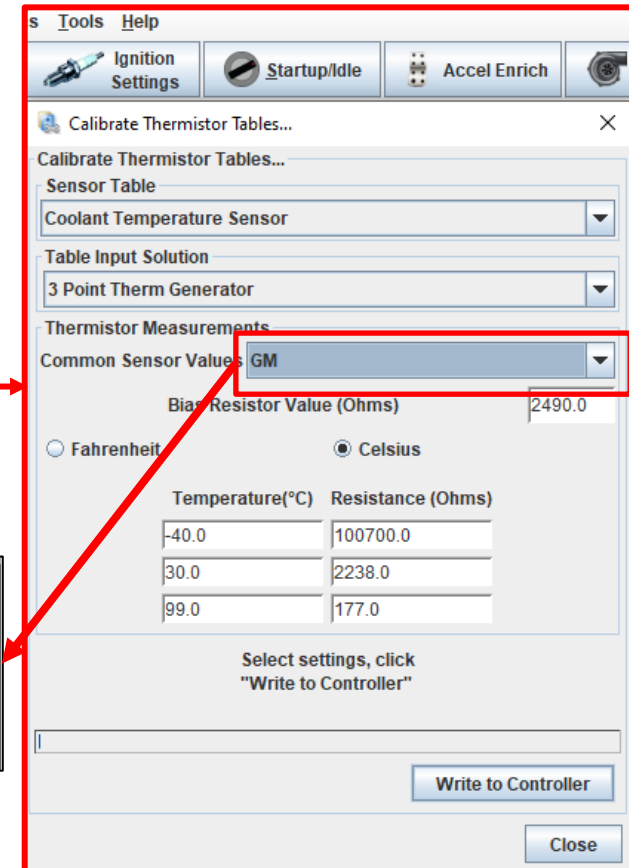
s Tools Help

Ignition Settings

Startup/Idle

Accel Enrich

Calibrate Thermistor Tables...

Calibrate Thermistor Tables...

Sensor Table

Coolant Temperature Sensor

Table Input Solution

3 Point Therm Generator

Thermistor Measurements

Common Sensor Values GM

Bias Resistor Value (Ohms) 2490.0

Fahrenheit

Celsius

| Temperature(°C) | Resistance (Ohms) |
|---|---|
| -40.0 | 100700.0 |
| 30.0 | 2238.0 |
| 99.0 | 177.0 |

Select settings, click "Write to Controller"

Write to Controller

Close